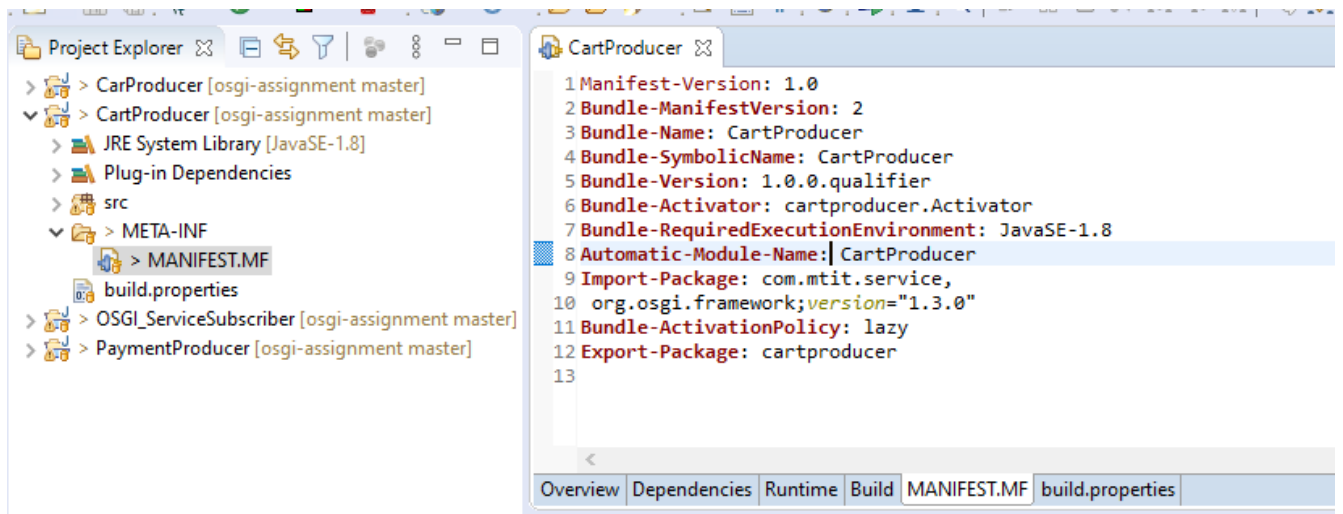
Project Explorer

> CarProducer [osgi-assignment master]
> CartProducer [osgi-assignment master]
JRE System Library [JavaSE-1.8]
Plug-in Dependencies
src
> META-INF
> MANIFEST.MF
build.properties
> OSGI_ServiceSubscriber [osgi-assignment master]
> PaymentProducer [osgi-assignment master]

CartProducer

1 Manifest-Version: 1.0
2 Bundle-ManifestVersion: 2
3 Bundle-Name: CartProducer
4 Bundle-SymbolicName: CartProducer
5 Bundle-Version: 1.0.0.qualifier
6 Bundle-Activator: cartproducer.Activator
7 Bundle-RequiredExecutionEnvironment: JavaSE-1.8
8 Automatic-Module-Name: CartProducer
9 Import-Package: com.mtit.service,
10 org.osgi.framework;version="1.3.0"
11 Bundle-ActivationPolicy: lazy
12 Export-Package: cartproducer
13

Overview | Dependencies | Runtime | Build | MANIFEST.MF | build.properties